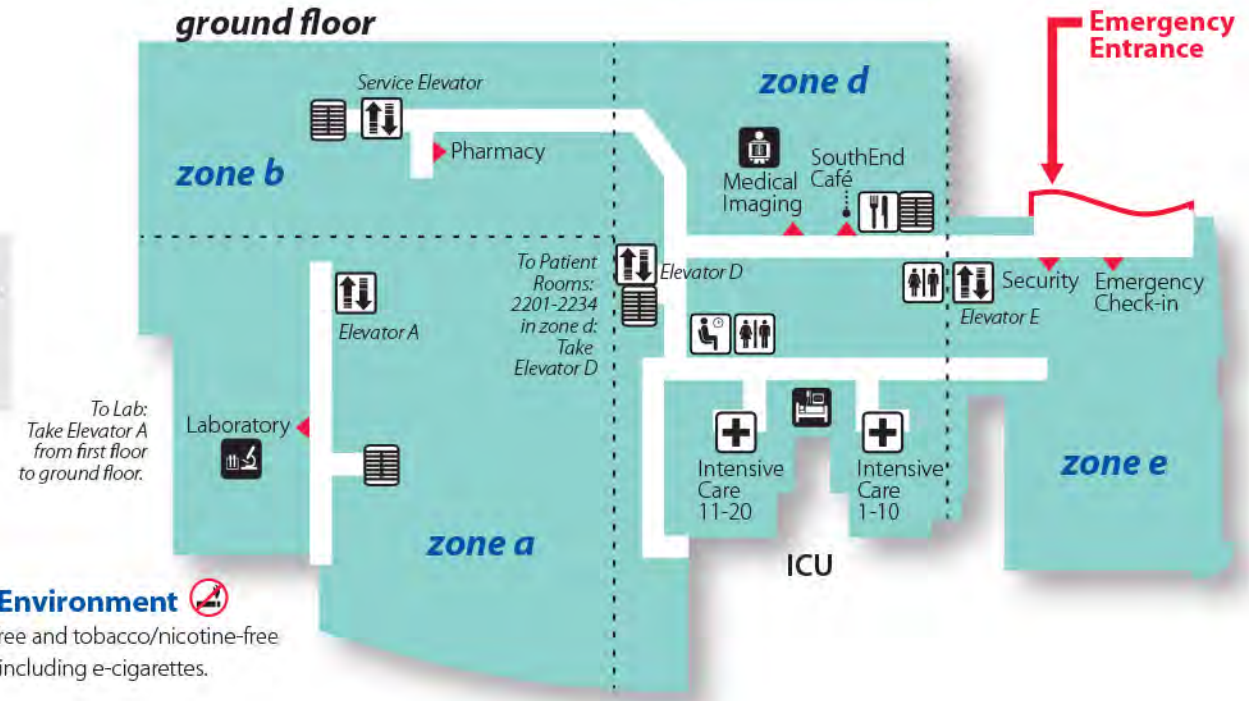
ground floor

Emergency Entrance

zone d

Service Elevator

Pharmacy

zone b

Medical Imaging

SouthEnd Café

To Patient Rooms: 2201-2234 in zone d: Take Elevator D

Elevator D

Security

Emergency Check-in

Elevator A

Elevator E

To Lab: Take Elevator A from first floor to ground floor.

Laboratory

Intensive Care 11-20

Intensive Care 1-10

zone e

zone a

ICU

Environment

ree and tobacco/nicotine-free including e-cigarettes.